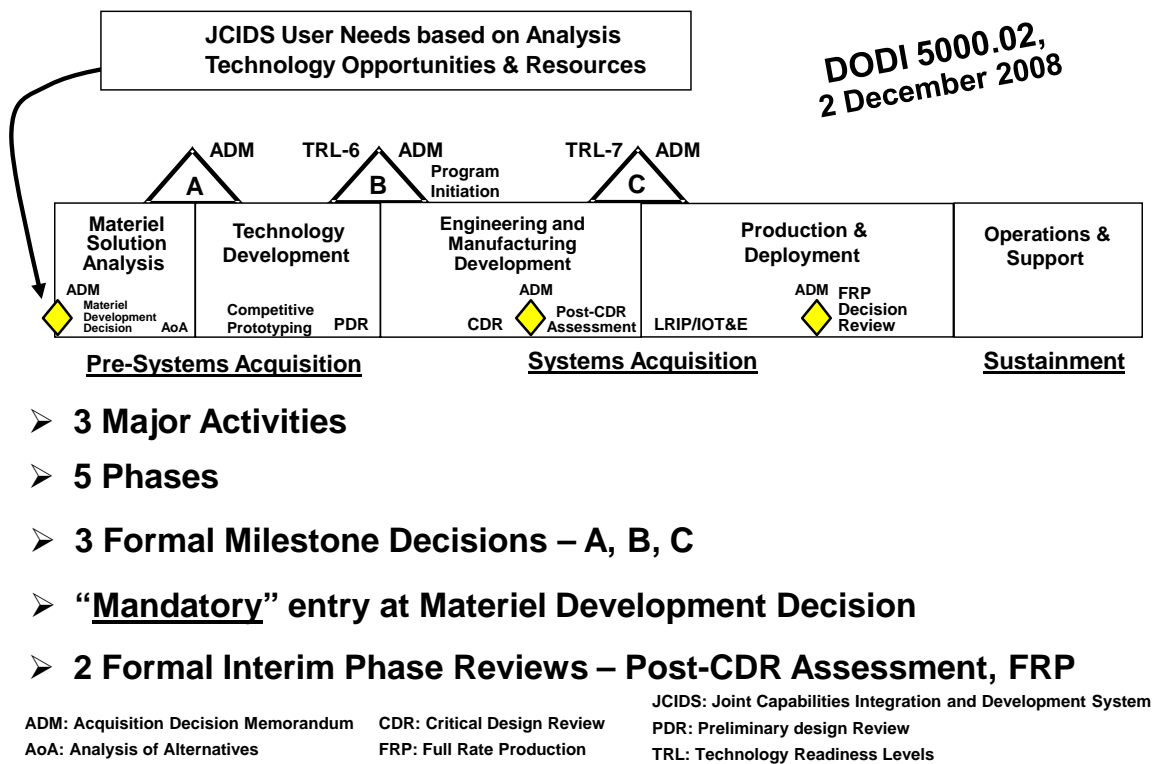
JCIDS User Needs based on Analysis
Technology Opportunities & Resources

DODI 5000.02,
2 December 2008

ADM
A

TRL-6
ADM
B
Program Initiation

TRL-7
ADM
C

Materiel Solution Analysis

ADM
Materiel Development Decision
AoA

Technology Development

Competitive Prototyping
PDR

Engineering and Manufacturing Development

ADM
CDR
Post-CDR Assessment

Production & Deployment

LRIP/IOT&E
ADM
FRP Decision Review

Operations & Support

Pre-Systems Acquisition

Systems Acquisition

Sustainment

➢ 3 Major Activities

➢ 5 Phases

➢ 3 Formal Milestone Decisions – A, B, C

➢ "Mandatory" entry at Materiel Development Decision

➢ 2 Formal Interim Phase Reviews – Post-CDR Assessment, FRP

ADM: Acquisition Decision Memorandum
AoA: Analysis of Alternatives
CDR: Critical Design Review
FRP: Full Rate Production
JCIDS: Joint Capabilities Integration and Development System
PDR: Preliminary design Review
TRL: Technology Readiness Levels